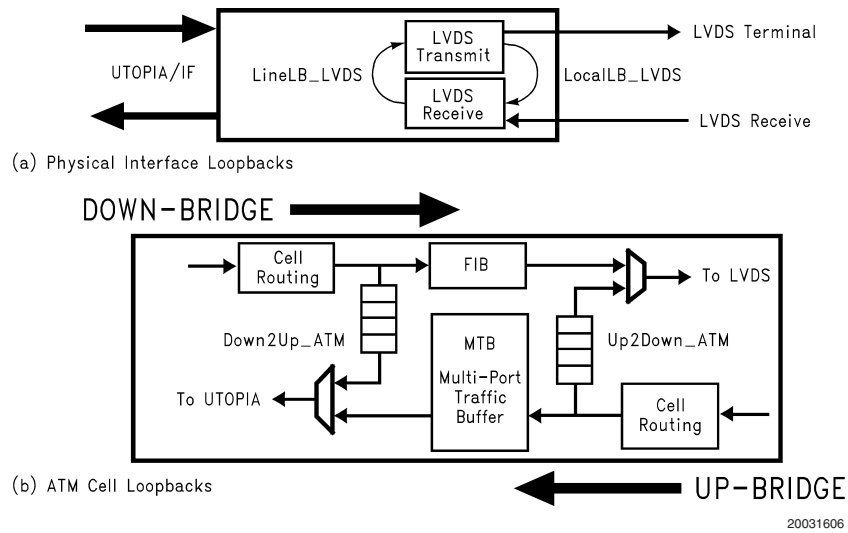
UTOPIA/IF

LineLB_LVDS

LVDS Transmit

LVDS Receive

LocalLB_LVDS

LVDS Terminal

LVDS Receive

(a) Physical Interface Loopbacks

DOWN-BRIDGE

Cell Routing

FIB

To LVDS

Down2Up_ATM

MTB

Multi-Port Traffic Buffer

Up2Down_ATM

To UTOPIA

Cell Routing

(b) ATM Cell Loopbacks

UP-BRIDGE

20031606